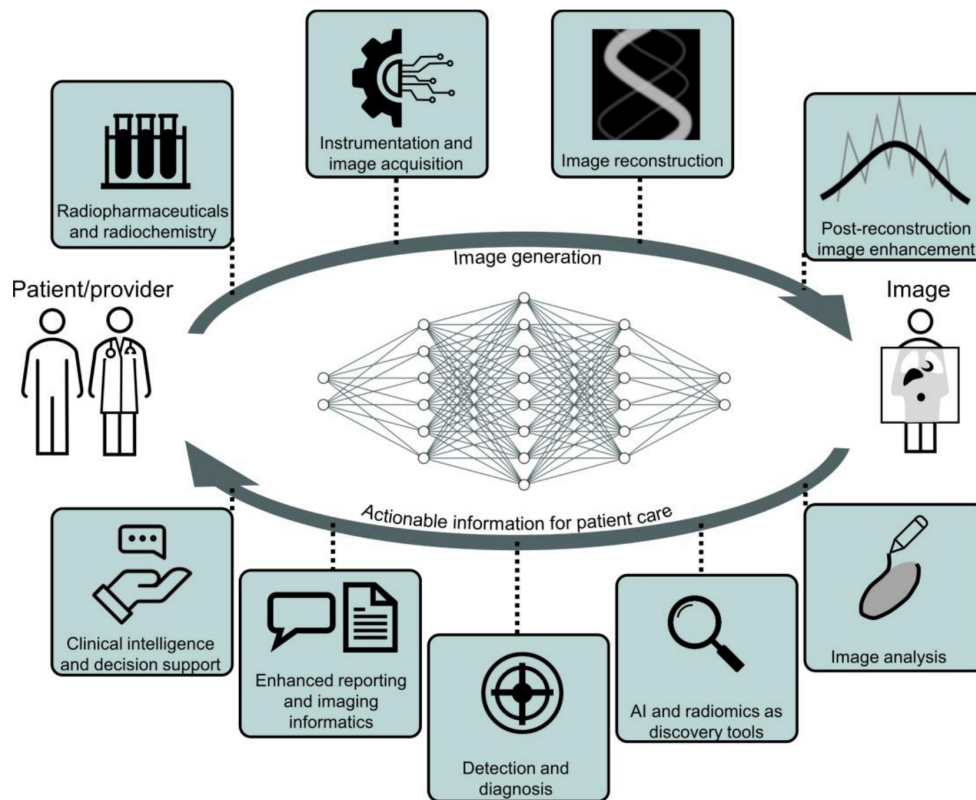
Instrumentation and image acquisition

Image reconstruction

Radiopharmaceuticals and radiochemistry

Post-reconstruction image enhancement

Image generation

Patient/provider

Image

Actionable information for patient care

Clinical intelligence and decision support

Enhanced reporting and imaging informatics

Detection and diagnosis

AI and radiomics as discovery tools

Image analysis